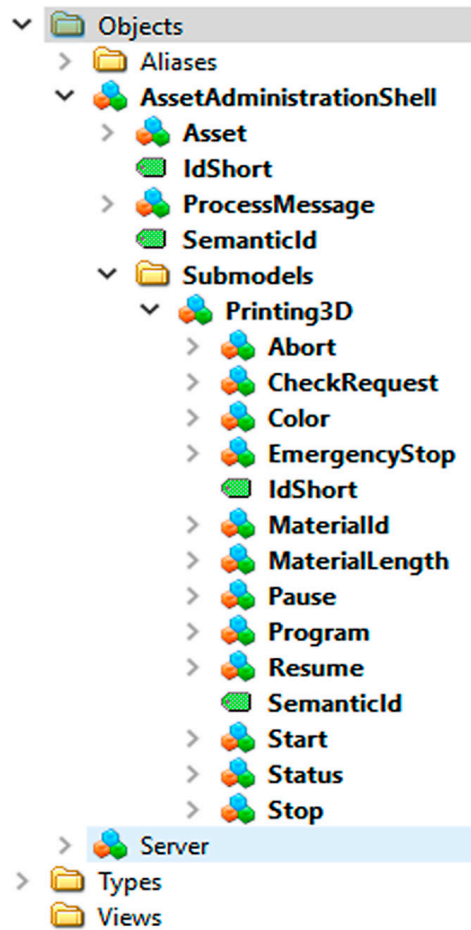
Objects
Aliases
AssetAdministrationShell
Asset
IdShort
ProcessMessage
SemanticId
Submodels
Printing3D
Abort
CheckRequest
Color
EmergencyStop
IdShort
MaterialId
MaterialLength
Pause
Program
Resume
SemanticId
Start
Status
Stop
Server
Types
Views